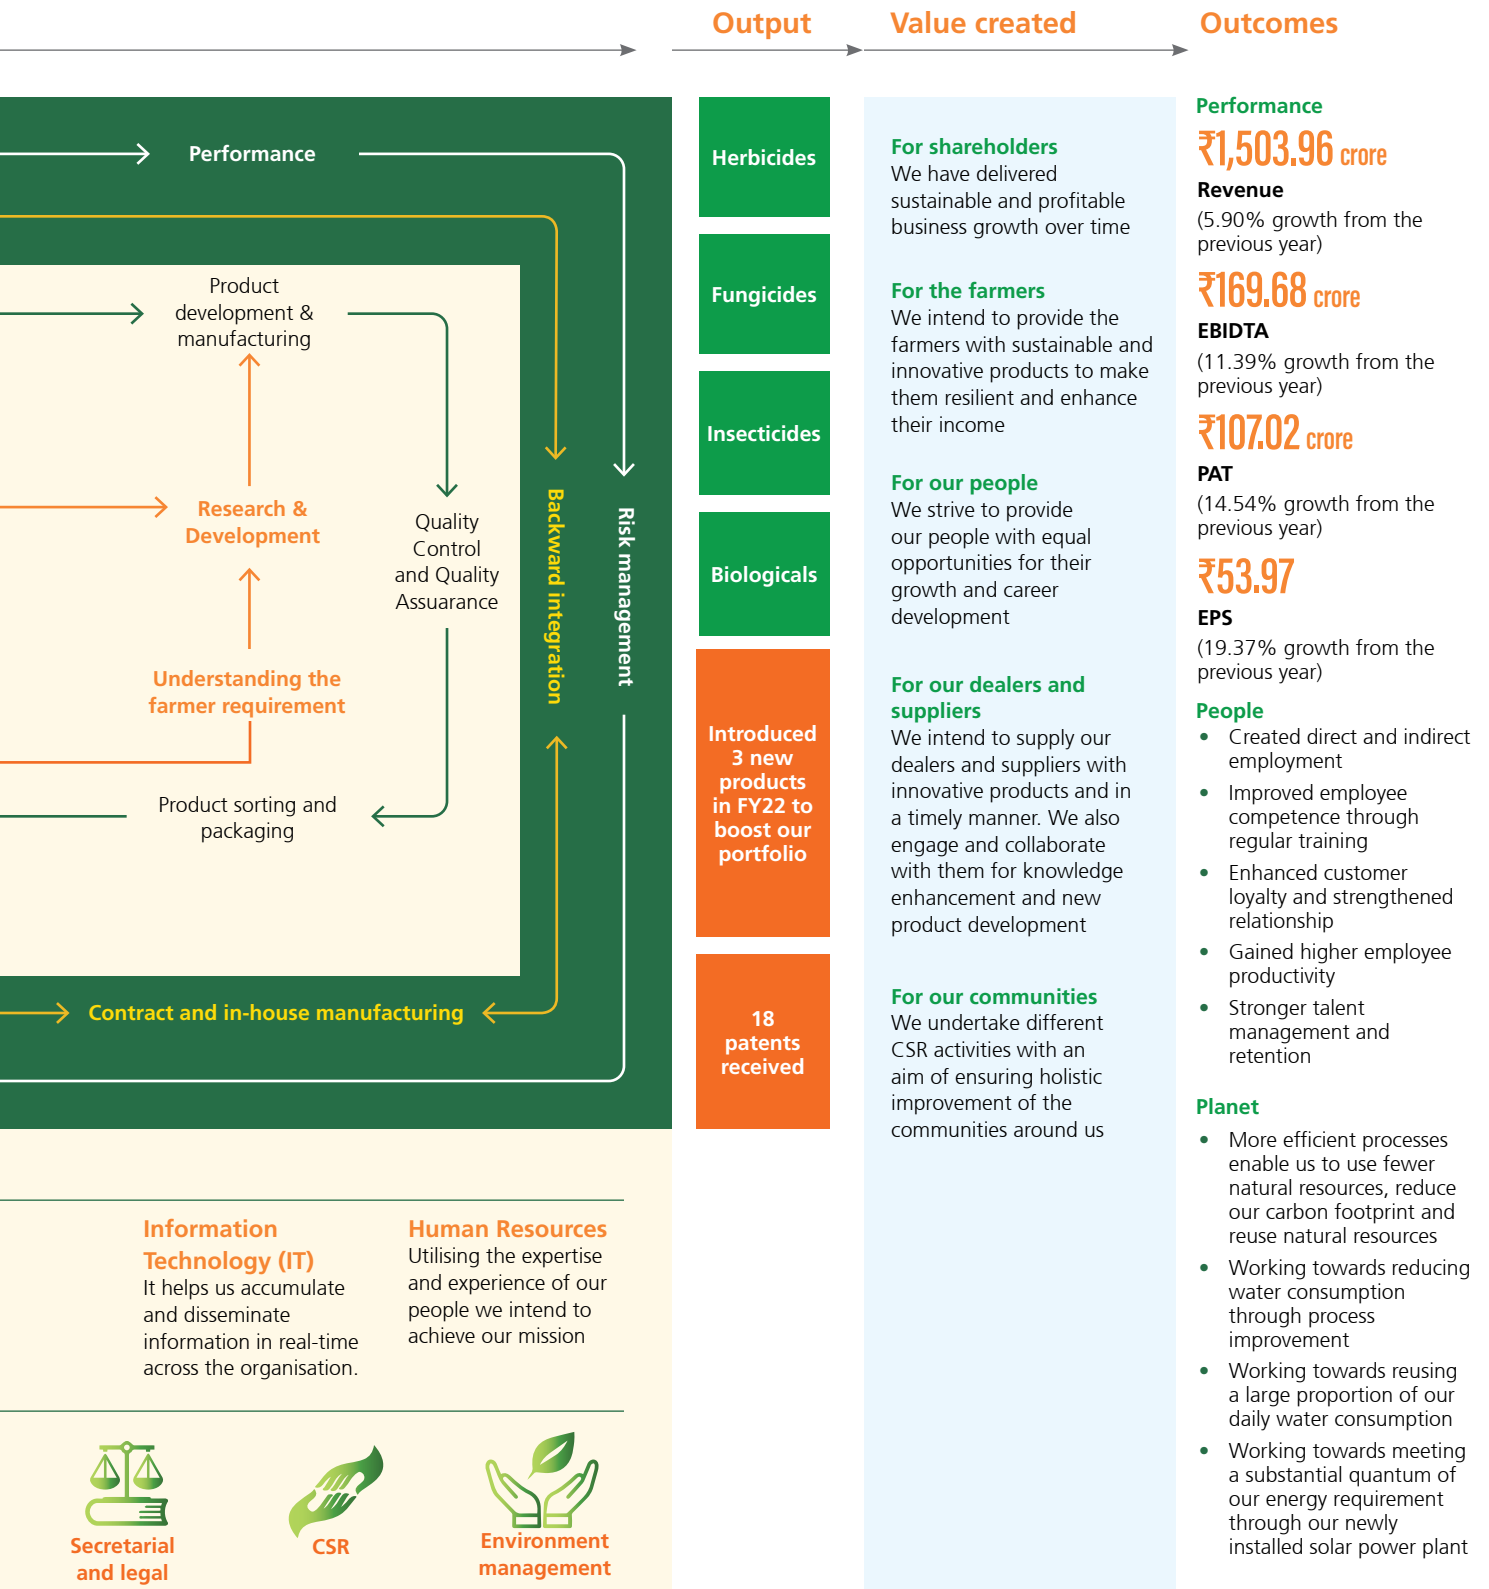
Output

Value created

Outcomes

Performance

Product development & manufacturing

Research & Development

Quality Control and Quality Assuarance

Understanding the farmer requirement

Product sorting and packaging

Backward integration

Risk management

Contract and in-house manufacturing

Herbicides

Fungicides

Insecticides

Biologicals

Introduced 3 new products in FY22 to boost our portfolio

18 patents received

For shareholders
We have delivered sustainable and profitable business growth over time

For the farmers
We intend to provide the farmers with sustainable and innovative products to make them resilient and enhance their income

For our people
We strive to provide our people with equal opportunities for their growth and career development

For our dealers and suppliers
We intend to supply our dealers and suppliers with innovative products and in a timely manner. We also engage and collaborate with them for knowledge enhancement and new product development

For our communities
We undertake different CSR activities with an aim of ensuring holistic improvement of the communities around us

Performance
₹1,503.96 crore
Revenue
(5.90% growth from the previous year)
₹169.68 crore
EBIDTA
(11.39% growth from the previous year)
₹107.02 crore
PAT
(14.54% growth from the previous year)
₹53.97
EPS
(19.37% growth from the previous year)

People
- Created direct and indirect employment
- Improved employee competence through regular training
- Enhanced customer loyalty and strengthened relationship
- Gained higher employee productivity
- Stronger talent management and retention

Planet
- More efficient processes enable us to use fewer natural resources, reduce our carbon footprint and reuse natural resources
- Working towards reducing water consumption through process improvement
- Working towards reusing a large proportion of our daily water consumption
- Working towards meeting a substantial quantum of our energy requirement through our newly installed solar power plant

Information Technology (IT)
It helps us accumulate and disseminate information in real-time across the organisation.

Human Resources
Utilising the expertise and experience of our people we intend to achieve our mission

Secretarial and legal

CSR

Environment management